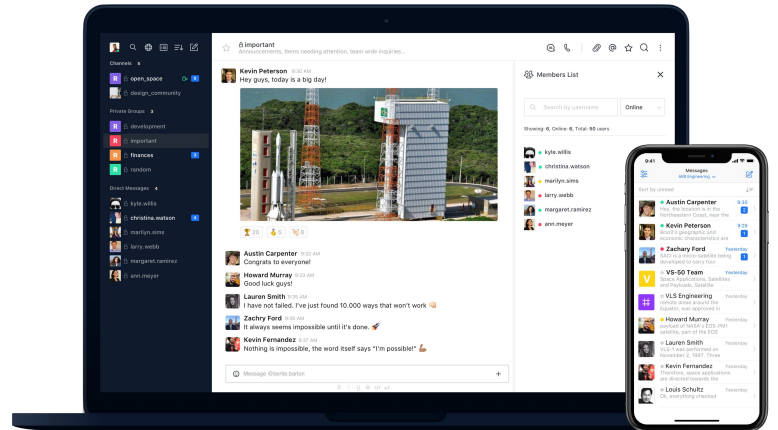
Channels 5
open_space
design_community

Private Groups 3
development
important
finances
random

Direct Messages 4
kyle.willis
christina.watson
marilyn.sims
larry.webb
margaret.ramirez
ann.meyer

important
Announcements, Items needing attention, team wide inquires...

Kevin Peterson 9:30 AM
Hey guys, today is a big day!

🏆 20 👌 5 🚀 8

Austin Carpenter 9:32 AM
Congrats to everyone!

Howard Murray 9:33 AM
Good luck guys!

Lauren Smith 9:35 AM
I have not failed. I've just found 10.000 ways that won't work 👏

Zachry Ford 9:36 AM
It always seems impossible until it's done. 🚀

Kevin Fernandez 9:37 AM
Nothing is impossible, the word itself says "I'm possible!" 💪

Message @berta.barton

Members List
Search by username
Online
Showing: 6, Online: 6, Total: 50 users
kyle.willis
christina.watson
marilyn.sims
larry.webb
margaret.ramirez
ann.meyer

9:41
Messages
NSS Engineering
Sort by unread
Austin Carpenter 9:36
Hey, the location is in the Northeastern Coast, near the
Kevin Peterson 9:30
Brazil's geographic and economic characteristics are
Zachary Ford Yesterday
SACI is a micro-satellite being developed to carry four
VS-50 Team Yesterday
Space Applications, Satellites and Payloads, Satellite
VLS Engineering Yesterday
Website areas around the Equator, was approved in
Howard Murray Yesterday
payload of NASA's EOS-PM1 satellite, part of the EOS
Kevin Fernandez Yesterday
VLS-1 was performed on November 2, 1997. Three
Lauren Smith Yesterday
Therefore, space applications are directed towards the
Louis Schultz Yesterday
Yes, everything checked